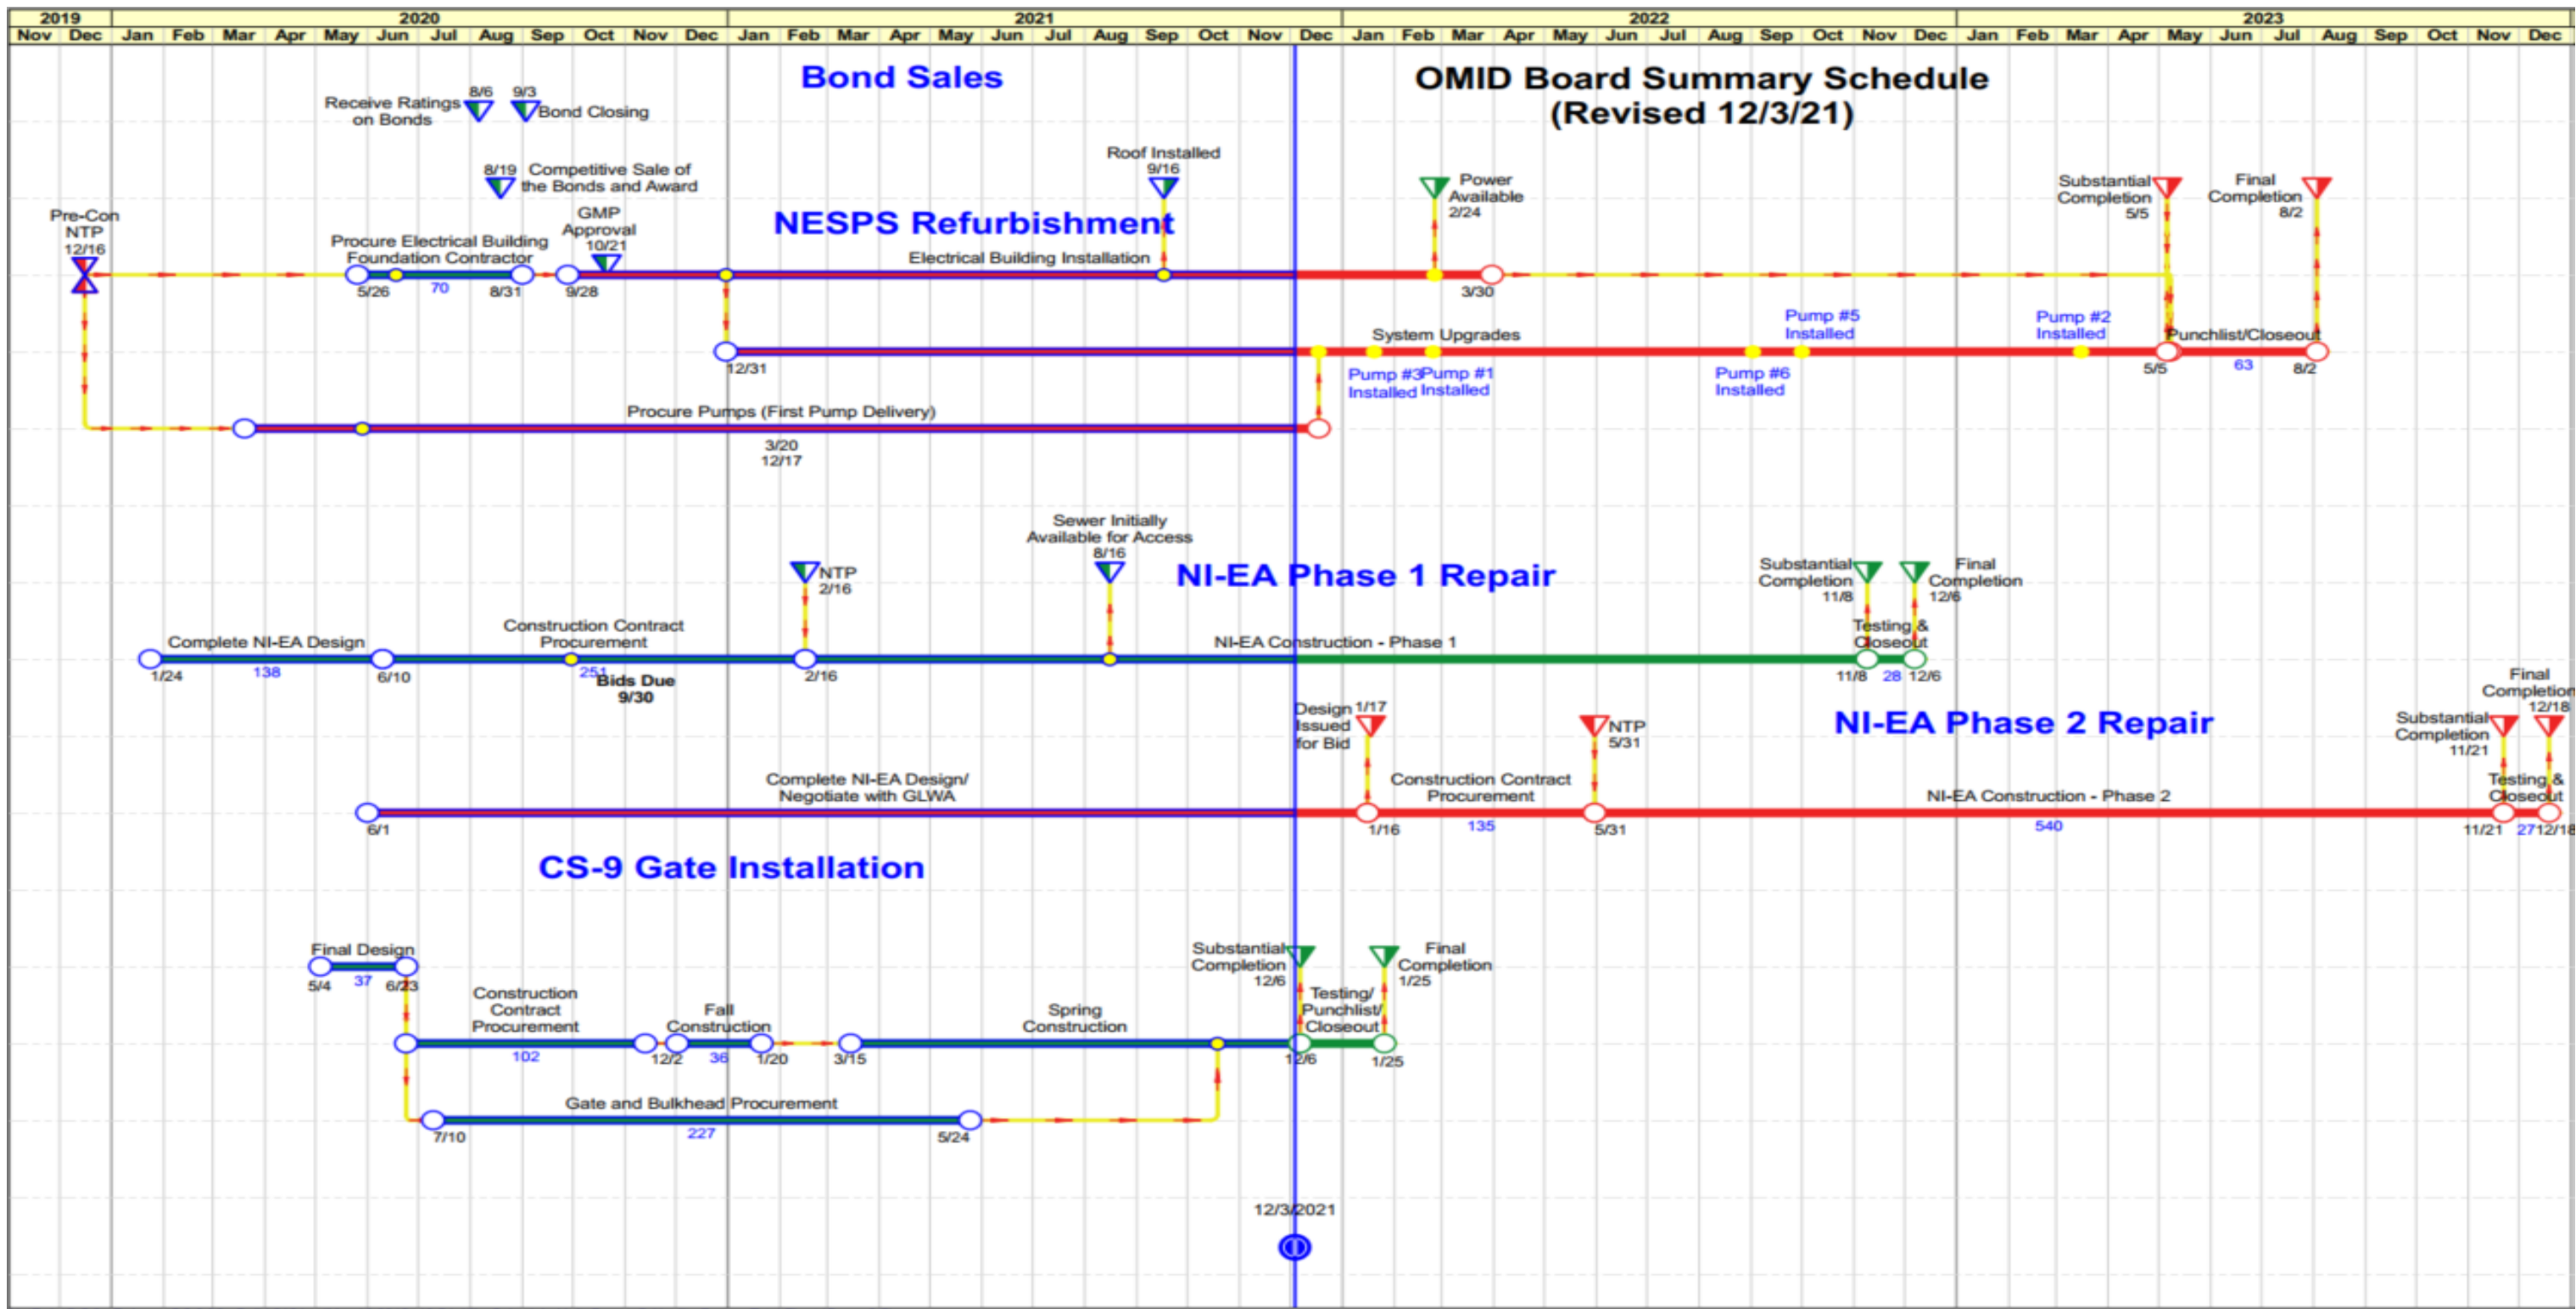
2019 2020 2021 2022 2023
Nov Dec Jan Feb Mar Apr May Jun Jul Aug Sep Oct Nov Dec Jan Feb Mar Apr May Jun Jul Aug Sep Oct Nov Dec Jan Feb Mar Apr May Jun Jul Aug Sep Oct Nov Dec Jan Feb Mar Apr May Jun Jul Aug Sep Oct Nov Dec

Bond Sales

OMID Board Summary Schedule
(Revised 12/3/21)

Receive Ratings on Bonds 8/6
9/3 Bond Closing
8/19 Competitive Sale of the Bonds and Award
Roof Installed 9/16
Power Available 2/24
Substantial Completion 5/5
Final Completion 8/2
Pre-Con NTP 12/16
GMP Approval 10/21
NESPS Refurbishment
Procure Electrical Building Foundation Contractor
Electrical Building Installation
5/26 70 8/31 9/28
3/30
Pump #5 Installed
Pump #2 Installed
System Upgrades
Punchlist/Closeout
12/31
Pump #3 Installed Pump #1 Installed
Pump #6 Installed
5/5 63 8/2
Procure Pumps (First Pump Delivery)
3/20
12/17

Sewer Initially Available for Access 8/16
NTP 2/16
NI-EA Phase 1 Repair
Substantial Completion 11/8
Final Completion 12/6
Testing & Closeout
Complete NI-EA Design
Construction Contract Procurement
NI-EA Construction - Phase 1
1/24 138 6/10 251 Bids Due 9/30 2/16
11/8 28 12/6
Design Issued for Bid 1/17
NTP 5/31
NI-EA Phase 2 Repair
Final Completion 12/18
Substantial Completion 11/21
Complete NI-EA Design/ Negotiate with GLWA
Construction Contract Procurement
NI-EA Construction - Phase 2
Testing & Closeout
6/1 1/16 135 5/31 540 11/21 27 12/18

CS-9 Gate Installation
Final Design
5/4 37 6/23
Substantial Completion 12/6
Final Completion 1/25
Construction Contract Procurement
Fall Construction
Spring Construction
Testing/ Punchlist/ Closeout
102 12/2 36 1/20 3/15 12/6 1/25
Gate and Bulkhead Procurement
7/10 227 5/24
12/3/2021